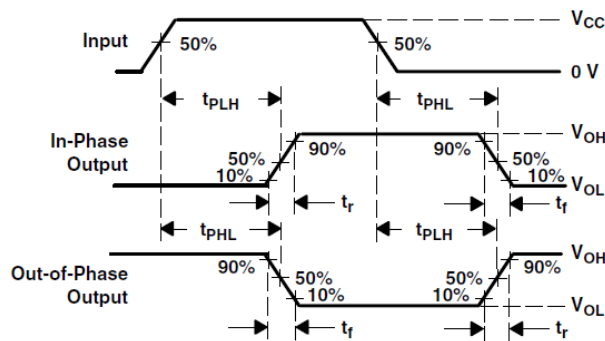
Input
50%
50%
$V_{CC}$
0 V
$t_{PLH}$
$t_{PHL}$
In-Phase Output
50%
10%
90%
90%
50%
10%
$V_{OH}$
$V_{OL}$
$t_r$
$t_f$
$t_{PHL}$
$t_{PLH}$
Out-of-Phase Output
90%
50%
10%
50%
10%
90%
$V_{OH}$
$V_{OL}$
$t_f$
$t_r$